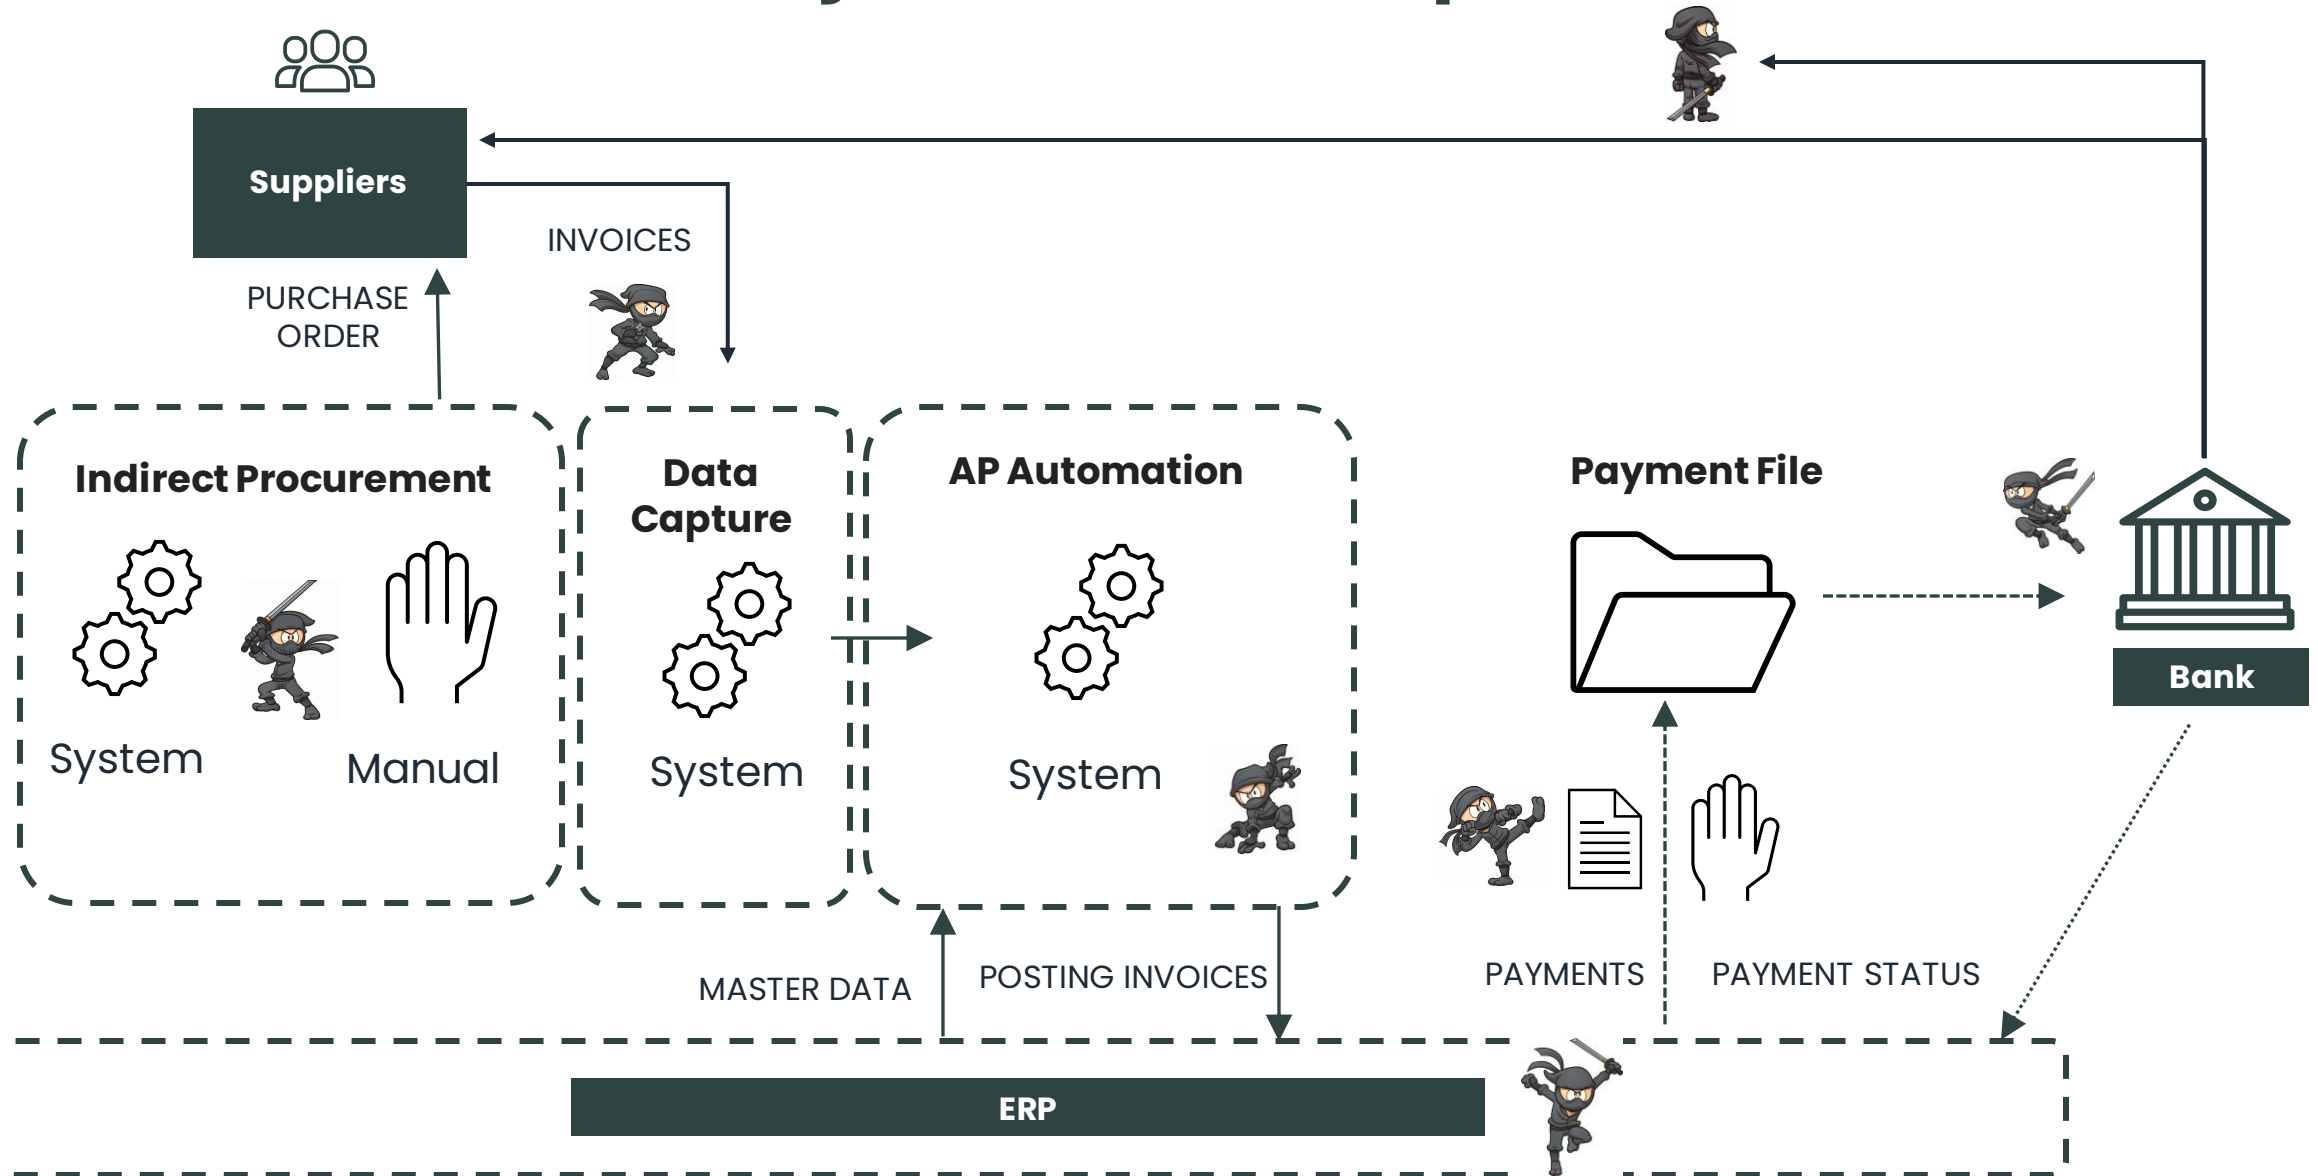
Suppliers

INVOICES

PURCHASE ORDER

Indirect Procurement

System

Manual

Data Capture

System

AP Automation

System

Payment File

Bank

MASTER DATA

POSTING INVOICES

PAYMENTS

PAYMENT STATUS

ERP